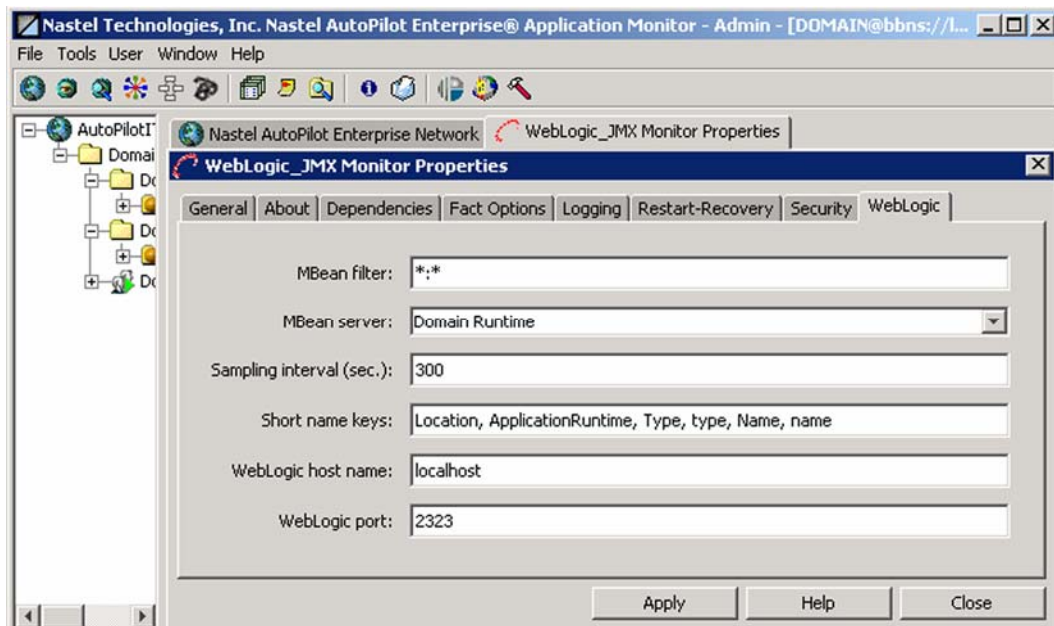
Nastel Technologies, Inc. Nastel AutoPilot Enterprise® Application Monitor - Admin - [DOMAIN@bbns://l...

File Tools User Window Help

AutoPilotI
Domai
Dc
Dc
Dc

Nastel AutoPilot Enterprise Network | WebLogic_JMX Monitor Properties

WebLogic_JMX Monitor Properties

General | About | Dependencies | Fact Options | Logging | Restart-Recovery | Security | WebLogic

MBean filter: *:*

MBean server: Domain Runtime

Sampling interval (sec.): 300

Short name keys: Location, ApplicationRuntime, Type, type, Name, name

WebLogic host name: localhost

WebLogic port: 2323

Apply | Help | Close